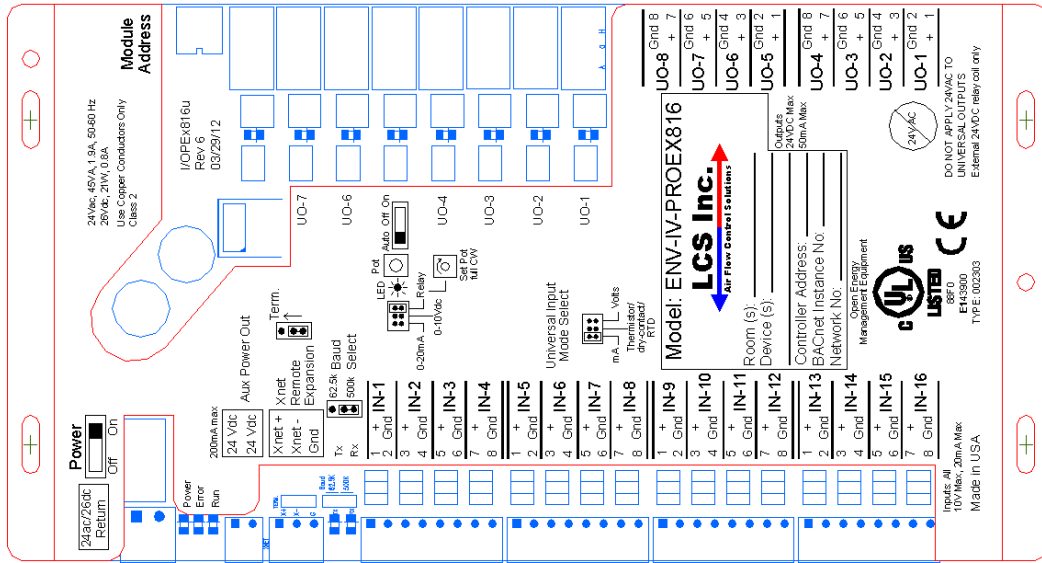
Module Address

24Vac, 45VA, 1.9A, 50-60 Hz
26Vdc, 21W, 0.8A
Use Copper Conductors Only
Class 2

I/OPEx816u
Rev 6
03/29/12

UO-7 UO-6 UO-5 UO-4 UO-3 UO-2 UO-1

Auto Off On
Pot
Set Pot full CW
LED
Relay
0-10Vdc
0-20mA

Term.

Aux Power Out

Xnet + Xnet - Remote Expansion Gnd

62.5k 500k Baud Select

Tx Rx

200mA max
24 Vdc
24 Vdc

Power
Off On

24ac/26dc Return

Power Error Run

Universal Input Mode Select
Volts
Thermistor/ dry-contact/ RTD
mA

IN-1 1 + 2 Gnd
IN-2 3 + 4 Gnd
IN-3 5 + 6 Gnd
IN-4 7 + 8 Gnd
IN-5 1 + 2 Gnd
IN-6 3 + 4 Gnd
IN-7 5 + 6 Gnd
IN-8 7 + 8 Gnd
IN-9 1 + 2 Gnd
IN-10 3 + 4 Gnd
IN-11 5 + 6 Gnd
IN-12 7 + 8 Gnd
IN-13 1 + 2 Gnd
IN-14 3 + 4 Gnd
IN-15 5 + 6 Gnd
IN-16 7 + 8 Gnd

Model: ENV-IV-PROEX816
LCS Inc.
Air Flow Control Solutions
Room (s):
Device (s):
Controller Address:
BACnet Instance No:
Network No:

UO-8 Gnd 8 + 7
UO-7 Gnd 6 + 5
UO-6 Gnd 4 + 3
UO-5 Gnd 2 + 1
UO-4 Gnd 8 + 7
UO-3 Gnd 6 + 5
UO-2 Gnd 4 + 3
UO-1 Gnd 2 + 1

Outputs 24VDC Max 50mA Max

24VAC
DO NOT APPLY 24VAC TO UNIVERSAL OUTPUTS
External 24VDC relay coil only

CE
C UL US LISTED
86F0
E143900
TYPE: 002303
Open Energy Management Equipment

Inputs: All 10V Max, 20mA Max
Made in USA